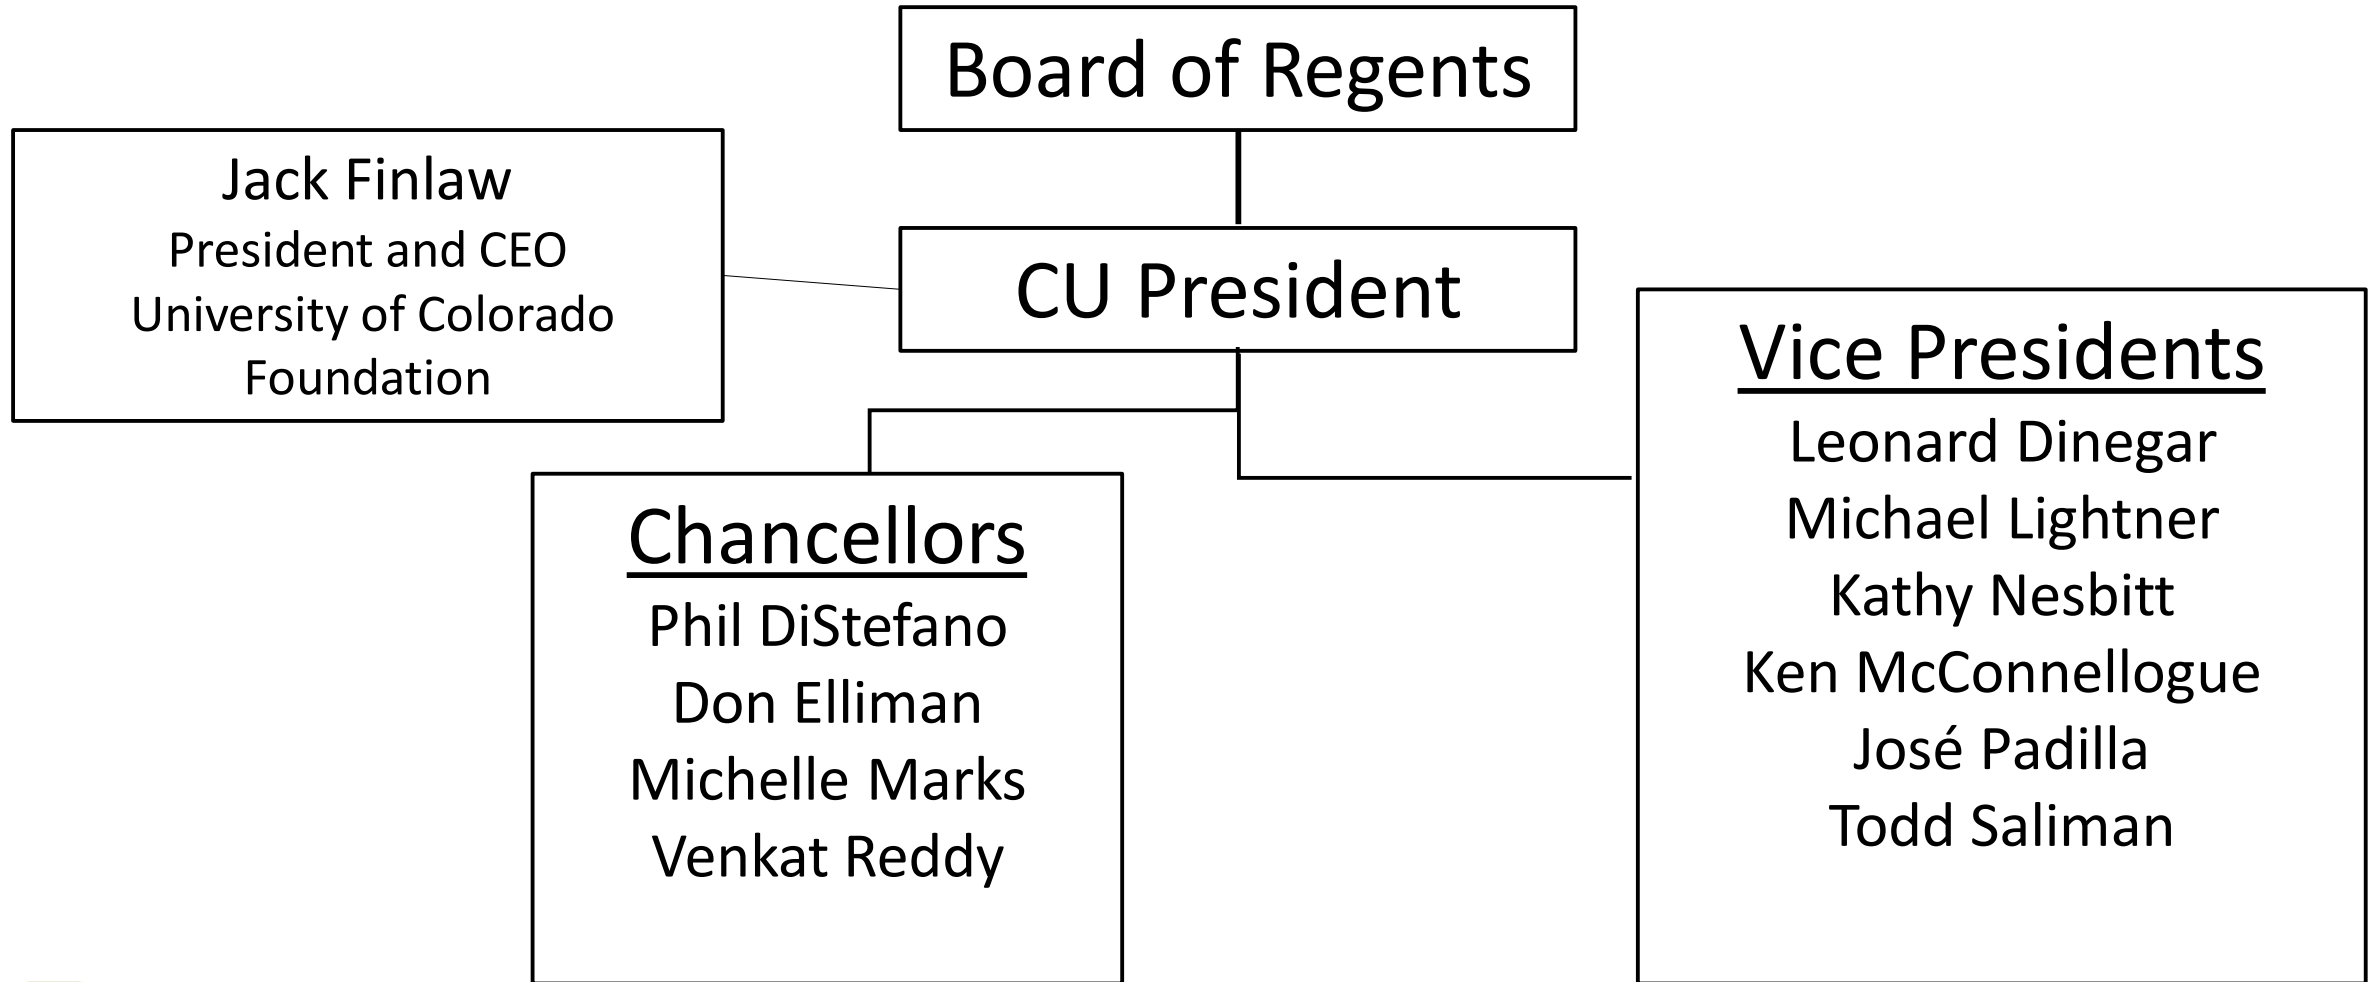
Board of Regents

Jack Finlaw
President and CEO
University of Colorado
Foundation

CU President

Vice Presidents
Leonard Dinegar
Michael Lightner
Kathy Nesbitt
Ken McConnellogue
José Padilla
Todd Saliman

Chancellors
Phil DiStefano
Don Elliman
Michelle Marks
Venkat Reddy